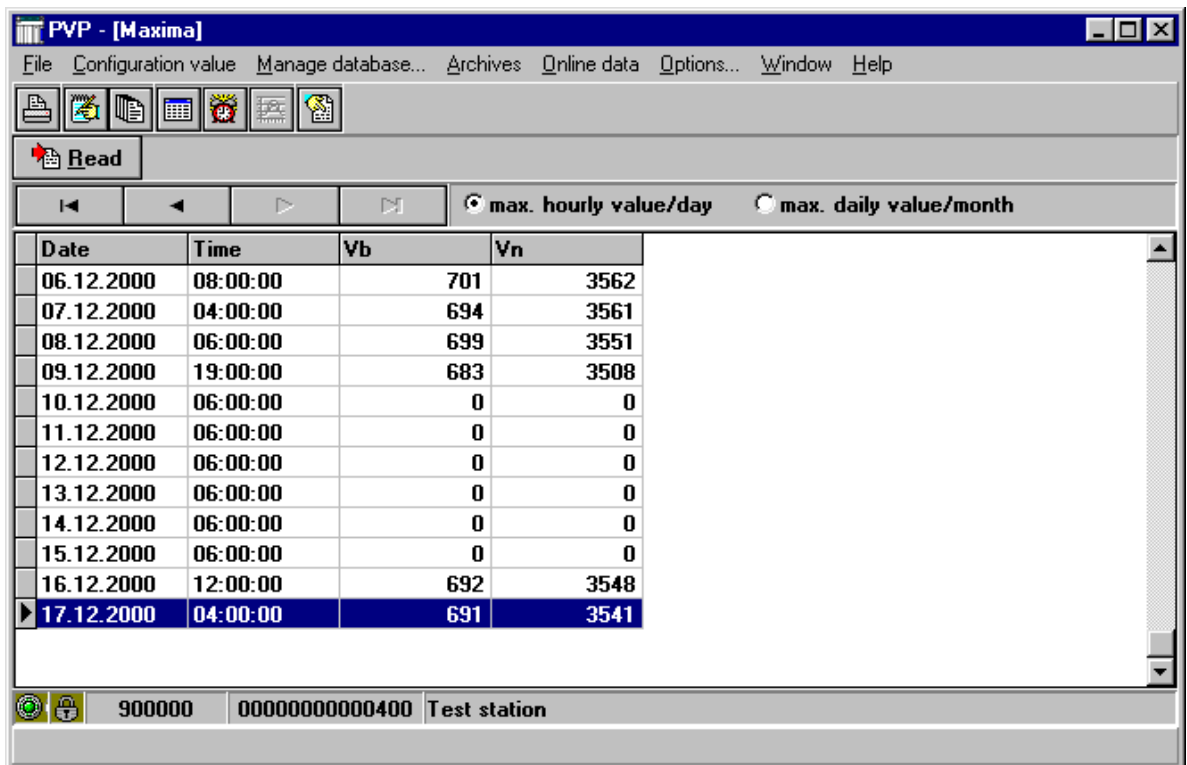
PVP - [Maxima]

File Configuration value Manage database... Archives Online data Options... Window Help

Read

max. hourly value/day max. daily value/month

| Date | Time | Vb | Vn |
|---|---|---|---|
| 06.12.2000 | 08:00:00 | 701 | 3562 |
| 07.12.2000 | 04:00:00 | 694 | 3561 |
| 08.12.2000 | 06:00:00 | 699 | 3551 |
| 09.12.2000 | 19:00:00 | 683 | 3508 |
| 10.12.2000 | 06:00:00 | 0 | 0 |
| 11.12.2000 | 06:00:00 | 0 | 0 |
| 12.12.2000 | 06:00:00 | 0 | 0 |
| 13.12.2000 | 06:00:00 | 0 | 0 |
| 14.12.2000 | 06:00:00 | 0 | 0 |
| 15.12.2000 | 06:00:00 | 0 | 0 |
| 16.12.2000 | 12:00:00 | 692 | 3548 |
| 17.12.2000 | 04:00:00 | 691 | 3541 |

900000 00000000000400 Test station